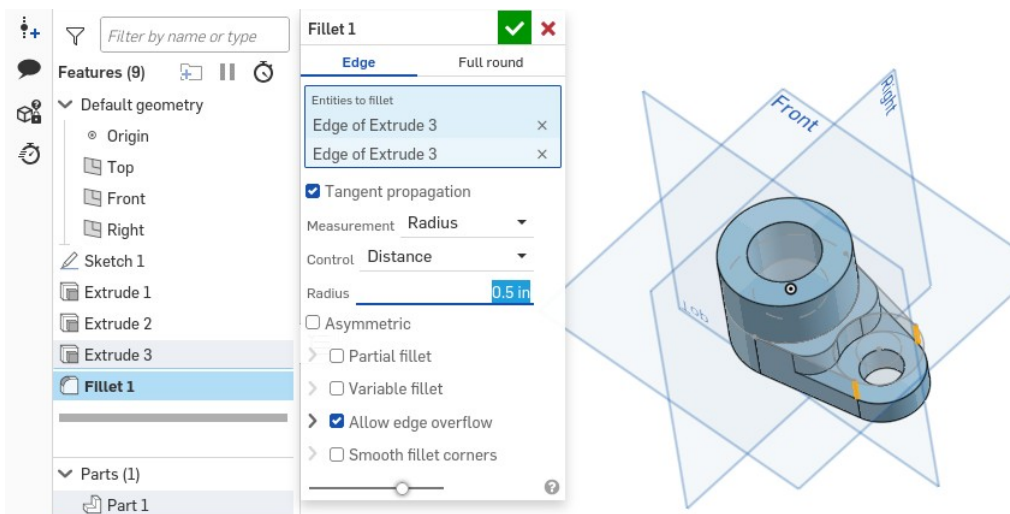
Filter by name or type

Features (9)

Default geometry

Origin

Top

Front

Right

Sketch 1

Extrude 1

Extrude 2

Extrude 3

Fillet 1

Parts (1)

Part 1

Fillet 1

Edge

Full round

Entities to fillet

Edge of Extrude 3

Edge of Extrude 3

Tangent propagation

Measurement Radius

Control Distance

Radius 0.5 in

Asymmetric

Partial fillet

Variable fillet

Allow edge overflow

Smooth fillet corners

Front

Right

Top